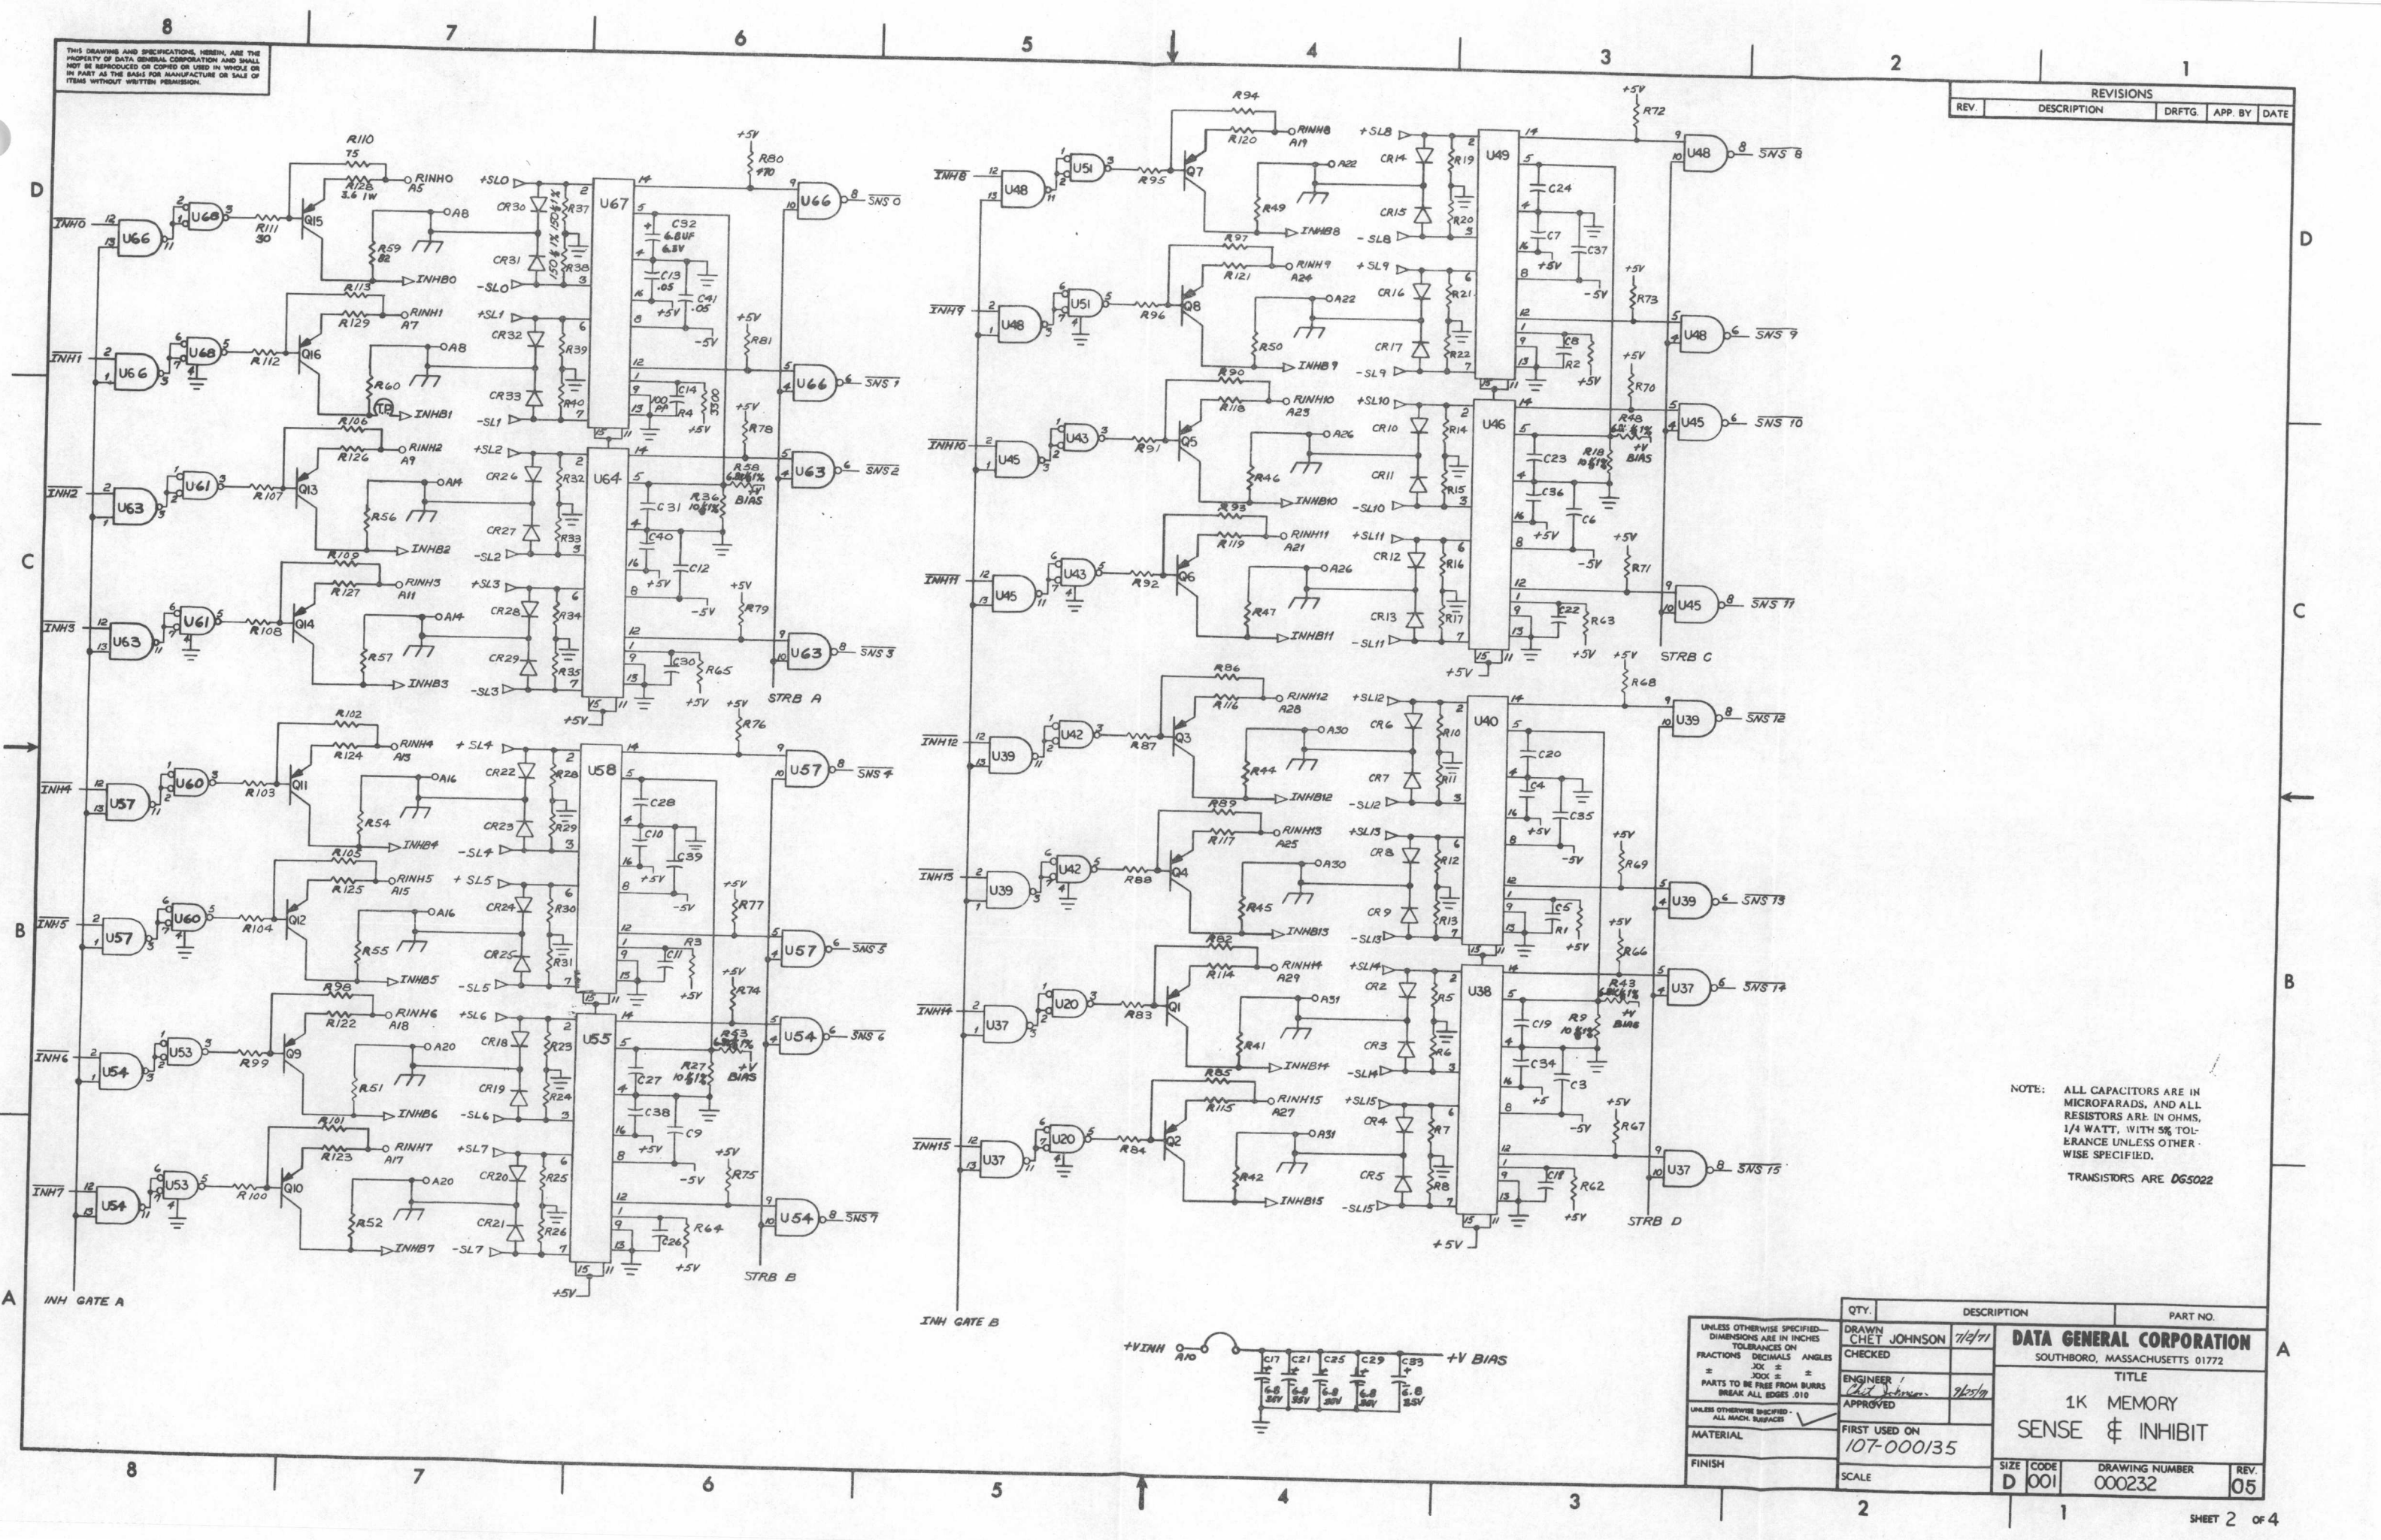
8 7 6 5 4 3 2 1

THIS DRAWING AND SPECIFICATIONS, HEREIN, ARE THE PROPERTY OF DATA GENERAL CORPORATION AND SHALL NOT BE REPRODUCED OR COPIED OR USED IN WHOLE OR IN PART AS THE BASIS FOR MANUFACTURE OR SALE OF ITEMS WITHOUT WRITTEN PERMISSION.

| REVISIONS | | | | |
|---|---|---|---|---|
| REV. | DESCRIPTION | DRFTG. | APP. BY | DATE |

D C B A

$\overline{INH0}$ U66 U68 R111 30 Q15 R110 75 R128 3.6 1W RINH0 A5 A8 R59 82 INHB0 +SL0 CR30 CR31 R37 R38 150 1% -SL0 U67 C92 6.8UF 6.5V C13 .05 C41 .05 +5V -5V +5V R80 470 U66 SNS 0

$\overline{INH1}$ U66 U68 R112 Q16 R113 R129 RINH1 A7 A8 R60 INHB1 +SL1 CR32 CR33 R39 R40 -SL1 C14 100 PF R4 330 +5V R81 U66 $\overline{SNS\ 1}$

$\overline{INH2}$ U63 U61 R107 Q13 R106 R126 RINH2 A9 A14 R56 INHB2 +SL2 CR26 CR27 R32 R33 -SL2 U64 C31 C40 C12 R36 10 1% R58 6.8 1% +V BIAS R78 U63 $\overline{SNS\ 2}$

$\overline{INH3}$ U63 U61 R108 Q14 R109 R127 RINH3 A11 A14 R57 INHB3 +SL3 CR28 CR29 R34 R35 -SL3 C30 R65 +5V R79 U63 $\overline{SNS\ 3}$ STRB A

$\overline{INH4}$ U57 U60 R103 Q11 R102 R124 RINH4 A13 A16 R54 INHB4 +SL4 CR22 CR23 R28 R29 -SL4 U58 C28 C10 C39 R76 U57 $\overline{SNS\ 4}$

$\overline{INH5}$ U57 U60 R104 Q12 R105 R125 RINH5 A15 A16 R55 INHB5 +SL5 CR24 CR25 R30 R31 -SL5 C11 R3 R77 U57 $\overline{SNS\ 5}$

$\overline{INH6}$ U54 U53 R99 Q9 R98 R122 RINH6 A18 A20 R51 INHB6 +SL6 CR18 CR19 R23 R24 -SL6 U55 C27 C38 C9 R27 10 1% R53 6.8 1% +V BIAS R74 U54 $\overline{SNS\ 6}$

$\overline{INH7}$ U54 U53 R100 Q10 R101 R123 RINH7 A17 A20 R52 INHB7 +SL7 CR20 CR21 R25 R26 -SL7 C26 R64 R75 U54 $\overline{SNS\ 7}$ STRB B

INH GATE A

$\overline{INH8}$ U48 U51 R95 Q7 R94 R120 RINH8 A19 A22 R49 INHB8 +SL8 CR14 CR15 R19 R20 -SL8 U49 C24 C7 C37 R72 U48 $\overline{SNS\ 8}$

$\overline{INH9}$ U48 U51 R96 Q8 R97 R121 RINH9 A24 A22 R50 INHB9 +SL9 CR16 CR17 R21 R22 -SL9 C8 R2 R73 U48 $\overline{SNS\ 9}$

$\overline{INH10}$ U45 U43 R91 Q5 R90 R118 RINH10 A23 A26 R46 INHB10 +SL10 CR10 CR11 R14 R15 -SL10 U46 C23 C36 C6 R48 6.8 1% R18 10 1% +V BIAS R70 U45 $\overline{SNS\ 10}$

$\overline{INH11}$ U45 U43 R92 Q6 R93 R119 RINH11 A21 A26 R47 INHB11 +SL11 CR12 CR13 R16 R17 -SL11 C22 R63 R71 U45 $\overline{SNS\ 11}$ STRB C

$\overline{INH12}$ U39 U42 R87 Q3 R86 R116 RINH12 A28 A30 R44 INHB12 +SL12 CR6 CR7 R10 R11 -SL12 U40 C20 C4 C35 R68 U39 $\overline{SNS\ 12}$

$\overline{INH13}$ U39 U42 R88 Q4 R89 R117 RINH13 A25 A30 R45 INHB13 +SL13 CR8 CR9 R12 R13 -SL13 C5 R1 R69 U39 $\overline{SNS\ 13}$

$\overline{INH14}$ U37 U20 R83 Q1 R82 R114 RINH14 A29 A31 R41 INHB14 +SL14 CR2 CR3 R5 R6 -SL14 U38 C19 C34 C3 R43 6.8 1% R9 10 1% +V BIAS R66 U37 $\overline{SNS\ 14}$

$\overline{INH15}$ U37 U20 R84 Q2 R85 R115 RINH15 A27 A31 R42 INHB15 +SL15 CR4 CR5 R7 R8 -SL15 C18 R62 R67 U37 $\overline{SNS\ 15}$ STRB D

INH GATE B

+VINH A10 C17 C21 C25 C29 C33 6.8 35V +V BIAS

NOTE: ALL CAPACITORS ARE IN MICROFARADS, AND ALL RESISTORS ARE IN OHMS, 1/4 WATT, WITH 5% TOLERANCE UNLESS OTHERWISE SPECIFIED.

TRANSISTORS ARE DG5022

UNLESS OTHERWISE SPECIFIED— DIMENSIONS ARE IN INCHES TOLERANCES ON FRACTIONS DECIMALS ANGLES ± .XX ± .XXX ± ± PARTS TO BE FREE FROM BURRS BREAK ALL EDGES .010
UNLESS OTHERWISE SPECIFIED - ALL MACH. SURFACES
MATERIAL
FINISH

QTY. DESCRIPTION PART NO.
DRAWN CHET JOHNSON 7/12/71
CHECKED
ENGINEER / APPROVED Chet Johnson 9/25/71
FIRST USED ON 107-000135
SCALE

DATA GENERAL CORPORATION
SOUTHBORO, MASSACHUSETTS 01772
TITLE
1K MEMORY
SENSE & INHIBIT

SIZE D CODE 001 DRAWING NUMBER 000232 REV. 05

SHEET 2 OF 4